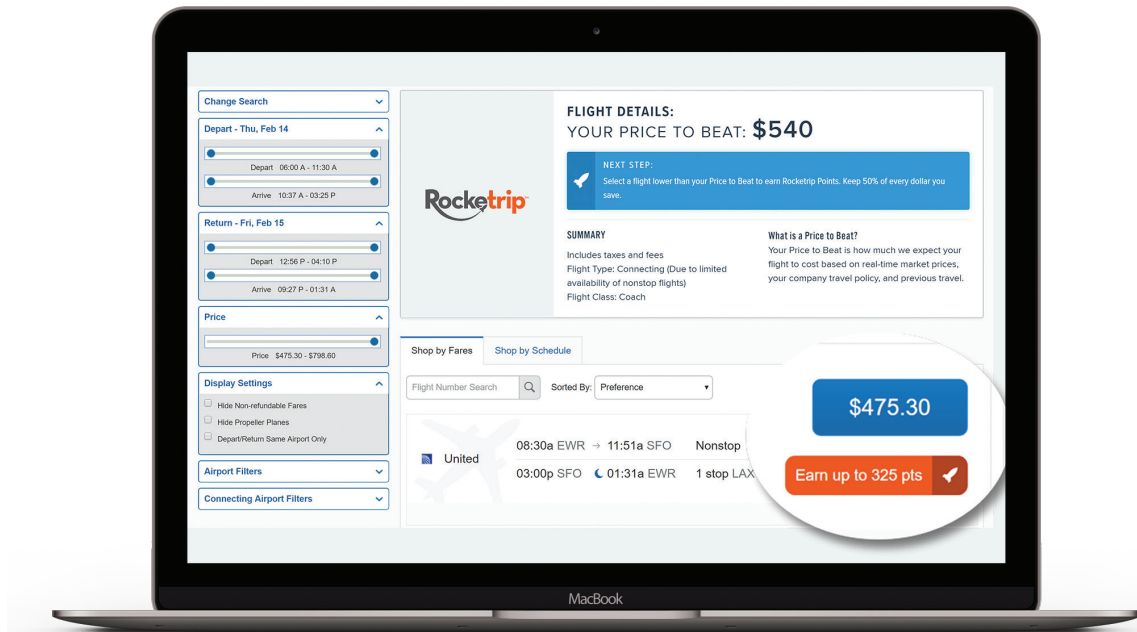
Change Search

Depart - Thu, Feb 14

Depart 06:00 A - 11:30 A

Arrive 10:37 A - 03:25 P

Return - Fri, Feb 15

Depart 12:56 P - 04:10 P

Arrive 09:27 P - 01:31 A

Price

Price $475.30 - $798.60

Display Settings

Hide Non-refundable Fares

Hide Propeller Planes

Depart/Return Same Airport Only

Airport Filters

Connecting Airport Filters

Rocketrip

FLIGHT DETAILS:
YOUR PRICE TO BEAT: $540

NEXT STEP:
Select a flight lower than your Price to Beat to earn Rocketrip Points. Keep 50% of every dollar you save.

SUMMARY
Includes taxes and fees
Flight Type: Connecting (Due to limited availability of nonstop flights)
Flight Class: Coach

What is a Price to Beat?
Your Price to Beat is how much we expect your flight to cost based on real-time market prices, your company travel policy, and previous travel.

Shop by Fares
Shop by Schedule

Flight Number Search
Sorted By: Preference

United
08:30a EWR → 11:51a SFO Nonstop
03:00p SFO 01:31a EWR 1 stop LAX

$475.30

Earn up to 325 pts

MacBook